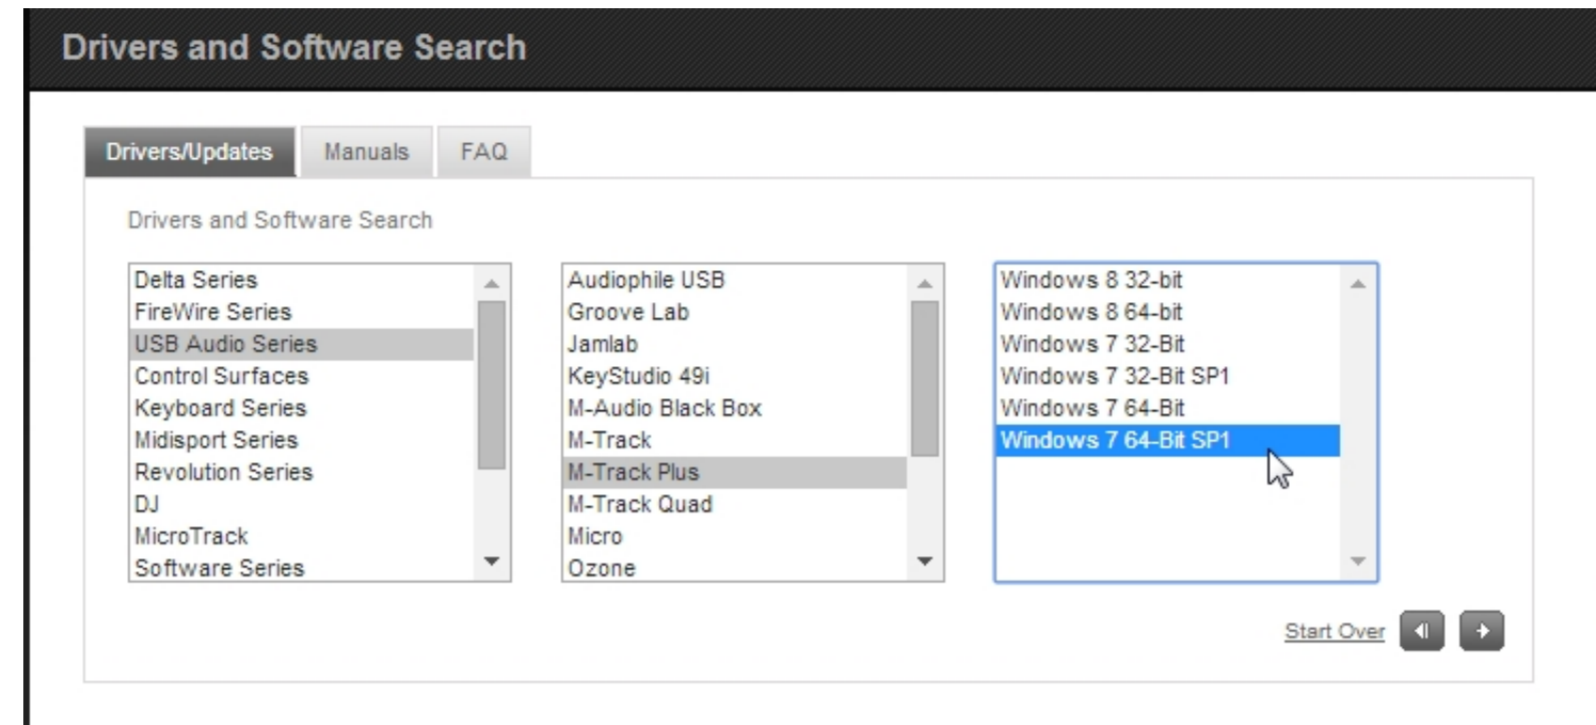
Drivers and Software Search

Drivers/Updates
Manuals
FAQ

Drivers and Software Search

Delta Series
FireWire Series
USB Audio Series
Control Surfaces
Keyboard Series
Midisport Series
Revolution Series
DJ
MicroTrack
Software Series

Audiophile USB
Groove Lab
Jamlab
KeyStudio 49i
M-Audio Black Box
M-Track
M-Track Plus
M-Track Quad
Micro
Ozone

Windows 8 32-bit
Windows 8 64-bit
Windows 7 32-Bit
Windows 7 32-Bit SP1
Windows 7 64-Bit
Windows 7 64-Bit SP1

Start Over